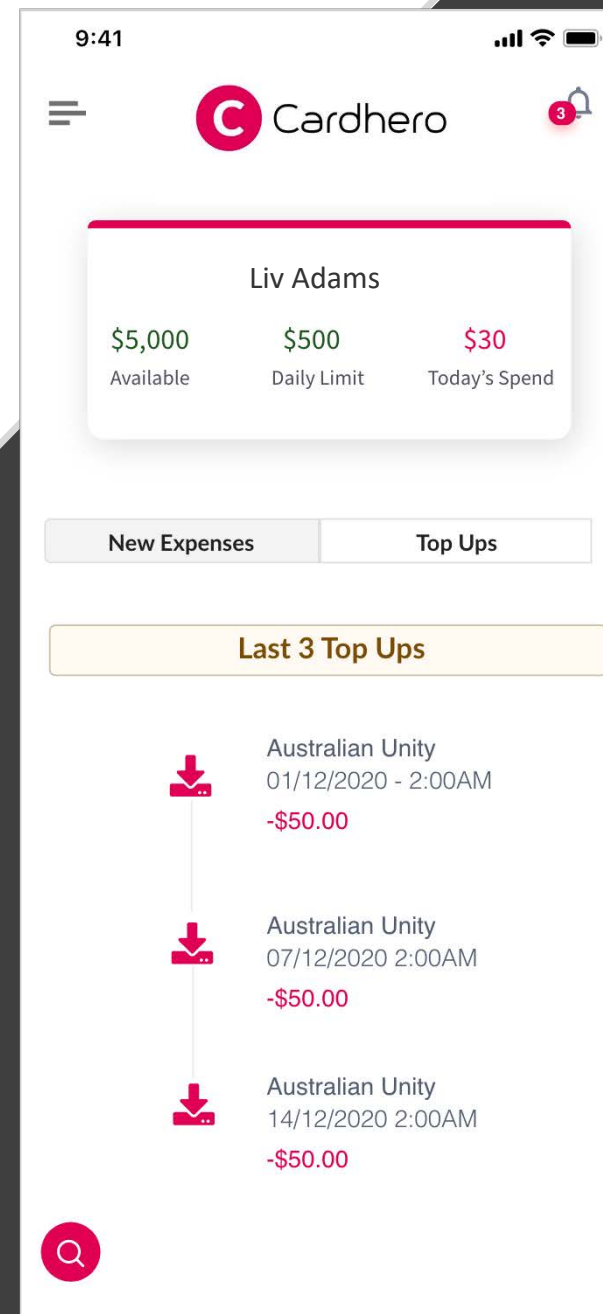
9:41

C Cardhero

3

Liv Adams

$5,000
Available

$500
Daily Limit

$30
Today's Spend

New Expenses | Top Ups

Last 3 Top Ups

Australian Unity
01/12/2020 - 2:00AM
-$50.00

Australian Unity
07/12/2020 2:00AM
-$50.00

Australian Unity
14/12/2020 2:00AM
-$50.00